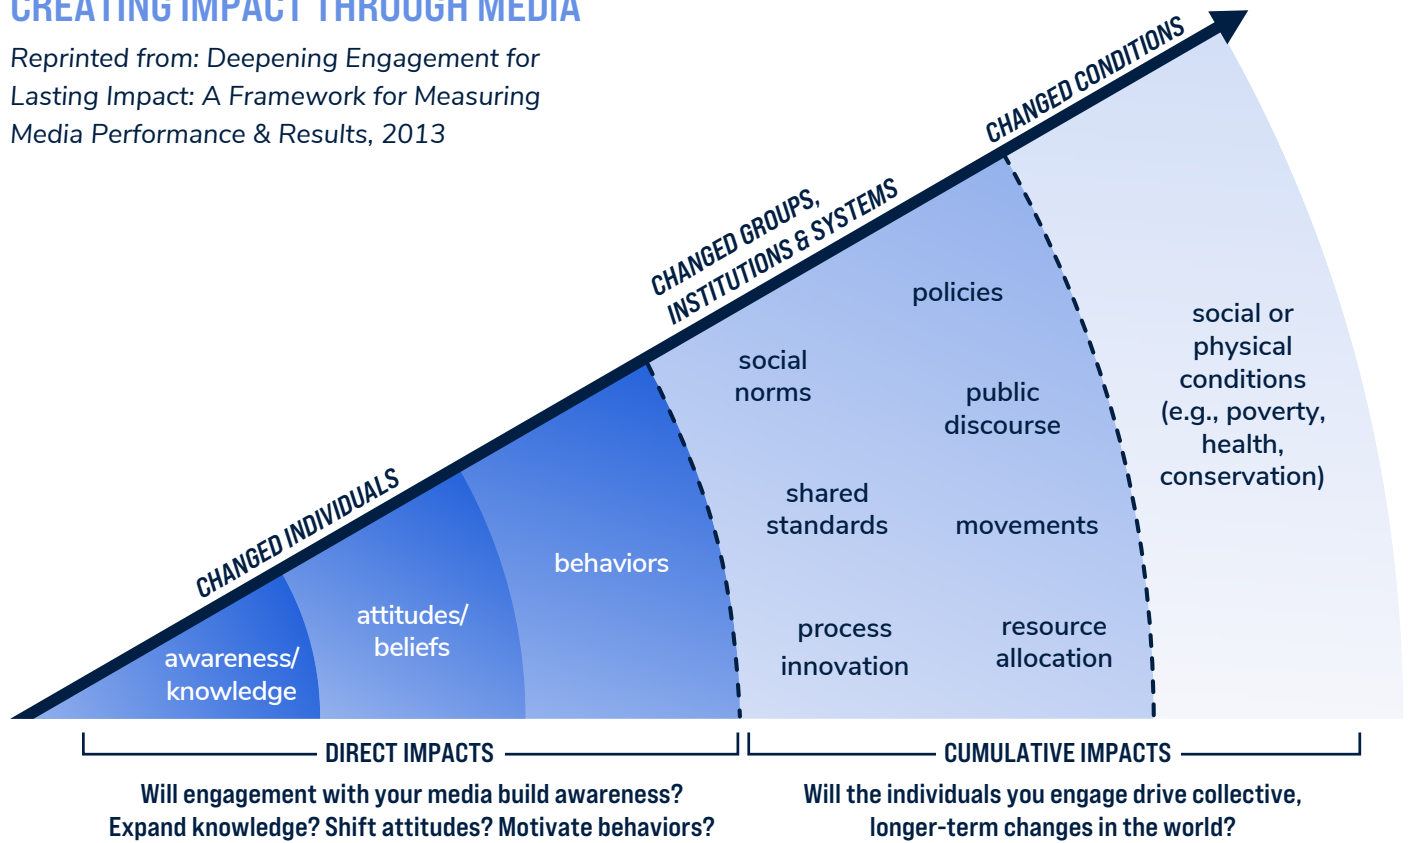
CREATING IMPACT THROUGH MEDIA

Reprinted from: Deepening Engagement for Lasting Impact: A Framework for Measuring Media Performance & Results, 2013

CHANGED CONDITIONS

CHANGED GROUPS, INSTITUTIONS & SYSTEMS

CHANGED INDIVIDUALS

policies

social norms

public discourse

social or physical conditions (e.g., poverty, health, conservation)

shared standards

movements

behaviors

attitudes/ beliefs

awareness/ knowledge

process innovation

resource allocation

DIRECT IMPACTS

Will engagement with your media build awareness? Expand knowledge? Shift attitudes? Motivate behaviors?

CUMULATIVE IMPACTS

Will the individuals you engage drive collective, longer-term changes in the world?